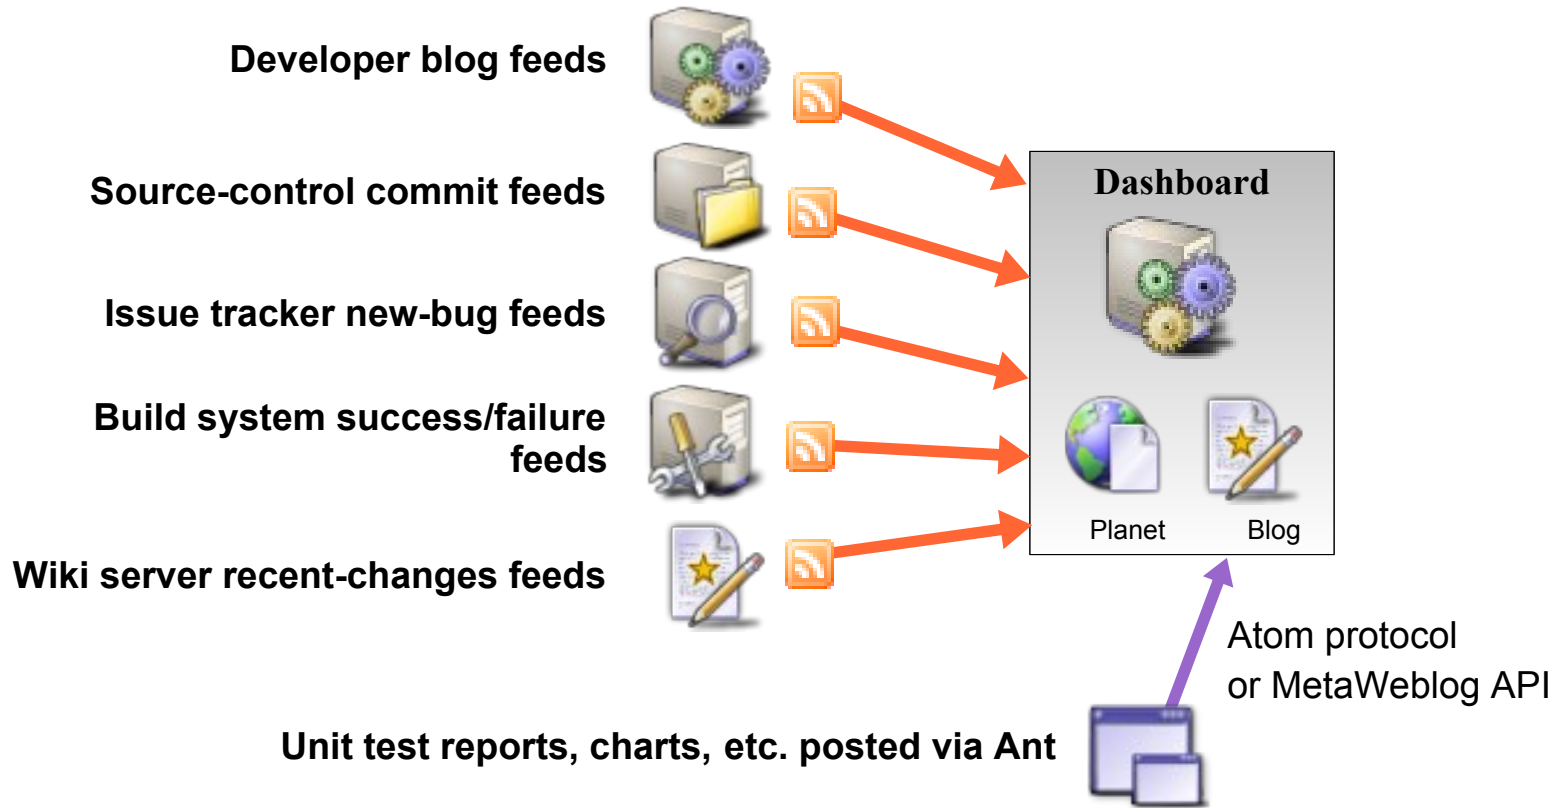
Developer blog feeds

Source-control commit feeds

Issue tracker new-bug feeds

Build system success/failure feeds

Wiki server recent-changes feeds

Dashboard

Planet

Blog

Atom protocol
or MetaWeblog API

Unit test reports, charts, etc. posted via Ant